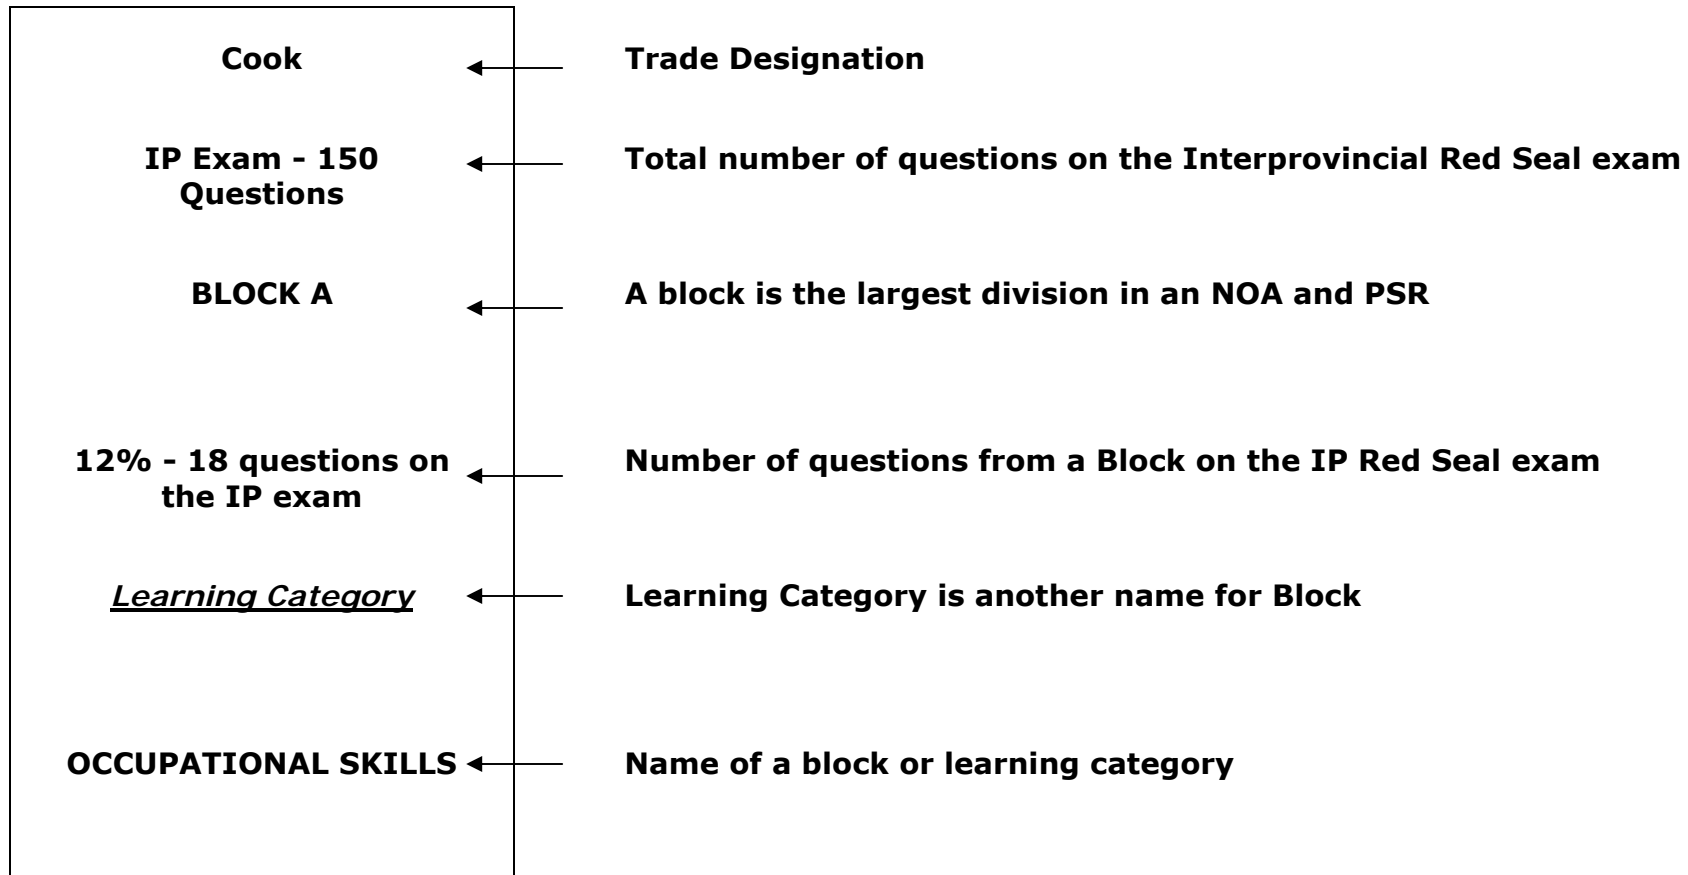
Cook

IP Exam - 150 Questions

BLOCK A

12% - 18 questions on the IP exam

Learning Category

OCCUPATIONAL SKILLS

Trade Designation

Total number of questions on the Interprovincial Red Seal exam

A block is the largest division in an NOA and PSR

Number of questions from a Block on the IP Red Seal exam

Learning Category is another name for Block

Name of a block or learning category